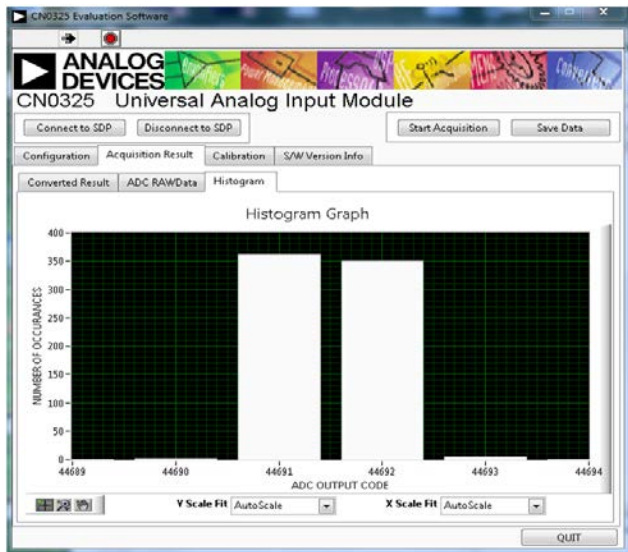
CN0325 Evaluation Software

ANALOG DEVICES

CN0325 Universal Analog Input Module

Connect to SDP
Disconnect to SDP
Start Acquisition
Save Data

Configuration
Acquisition Result
Calibration
S/W Version Info

Converted Result
ADC RAWData
Histogram

Histogram Graph

NUMBER OF OCCURANCES

400
350
300
250
200
150
100
50
0

44689
44690
44691
44692
44693
44694

ADC OUTPUT CODE

Y Scale Fit AutoScale
X Scale Fit AutoScale

QUIT